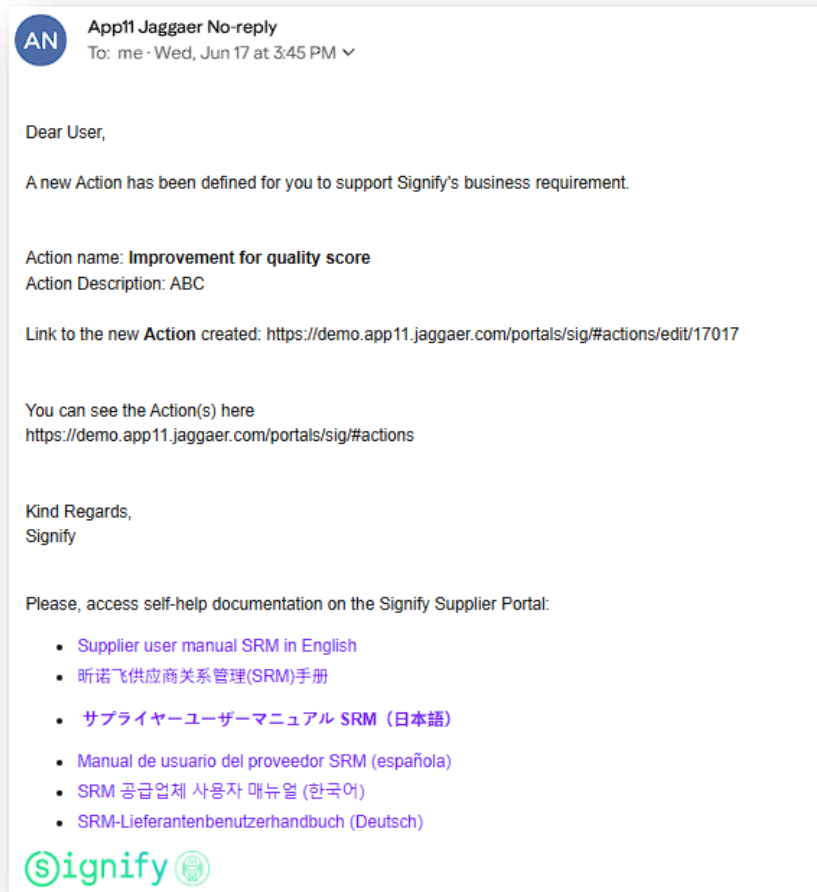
AN

App11 Jaggaer No-reply
To: me · Wed, Jun 17 at 3:45 PM

Dear User,

A new Action has been defined for you to support Signify's business requirement.

Action name: **Improvement for quality score**
Action Description: ABC

Link to the new **Action** created: https://demo.app11.jaggaer.com/portals/sig/#actions/edit/17017

You can see the Action(s) here
https://demo.app11.jaggaer.com/portals/sig/#actions

Kind Regards,
Signify

Please, access self-help documentation on the Signify Supplier Portal:

- Supplier user manual SRM in English
- 昕诺飞供应商关系管理(SRM)手册
- サプライヤーユーザーマニュアル SRM（日本語）
- Manual de usuario del proveedor SRM (española)
- SRM 공급업체 사용자 매뉴얼 (한국어)
- SRM-Lieferantenbenutzerhandbuch (Deutsch)

Signify